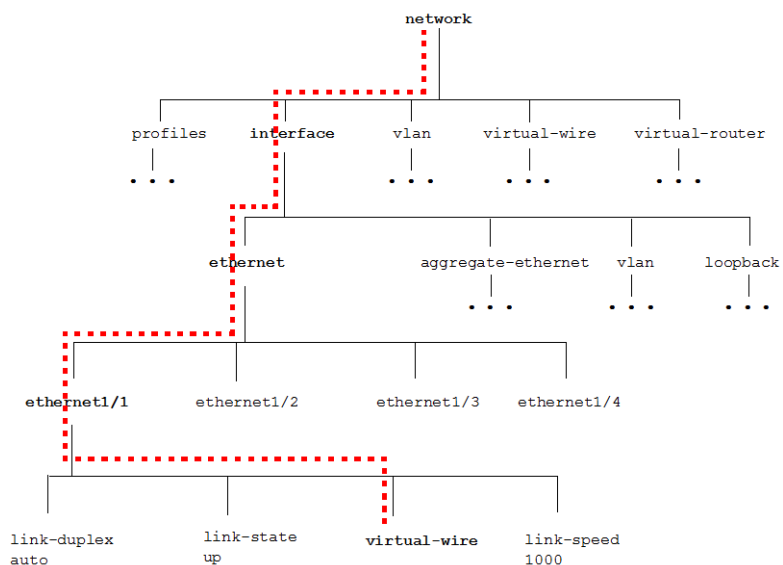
network

profiles
...

interface

vlan
...

virtual-wire
...

virtual-router
...

ethernet

aggregate-ethernet
...

vlan
...

loopback
...

ethernet1/1

ethernet1/2

ethernet1/3

ethernet1/4

link-duplex
auto

link-state
up

virtual-wire

link-speed
1000